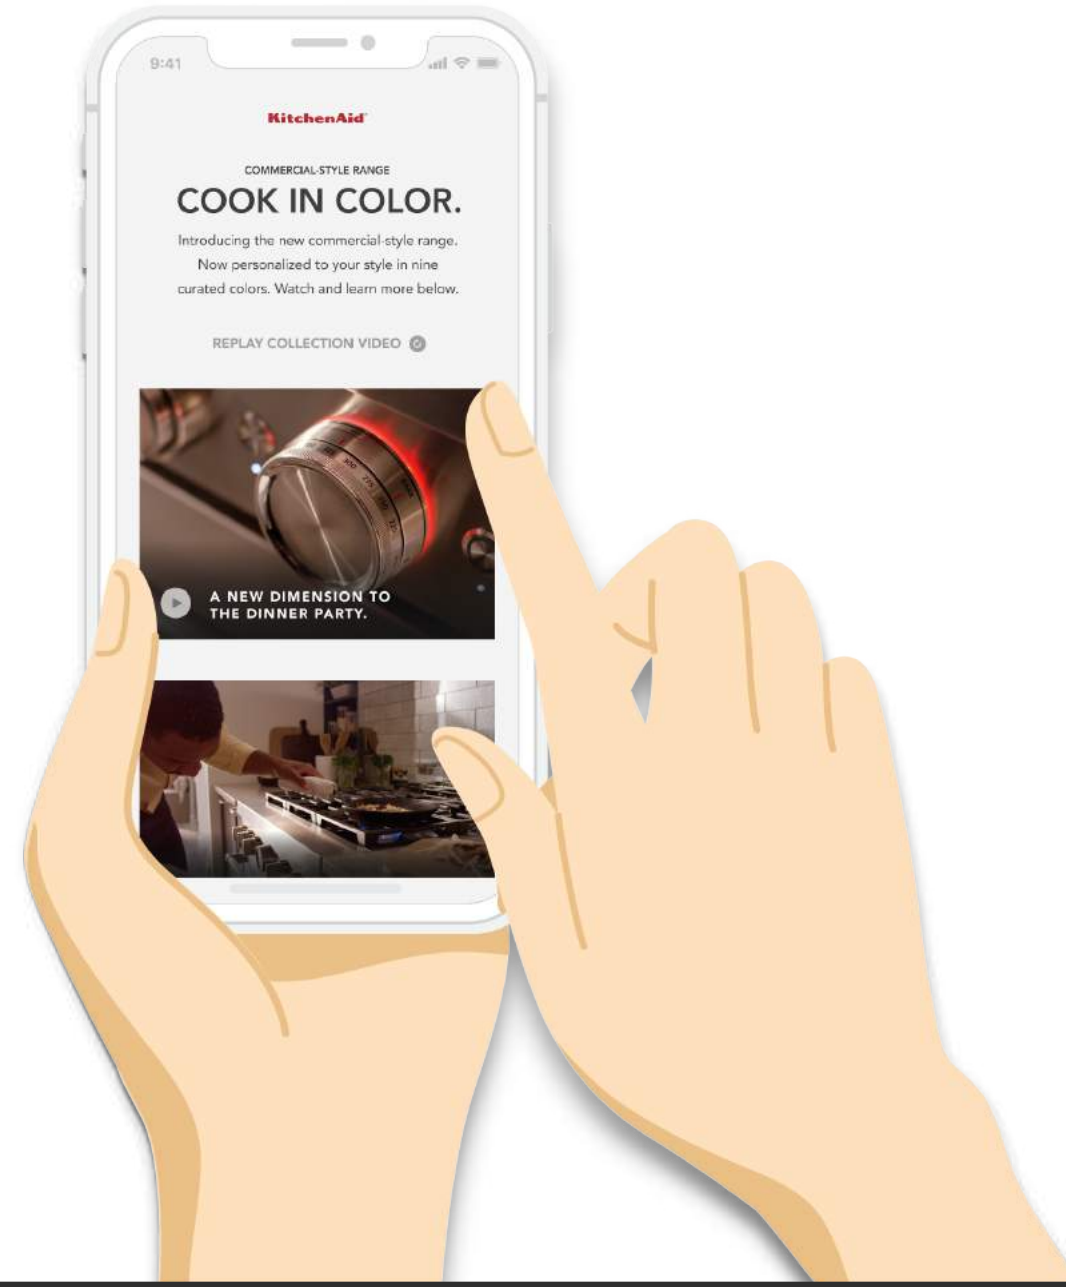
9:41

KitchenAid

COMMERCIAL-STYLE RANGE

COOK IN COLOR.

Introducing the new commercial-style range. Now personalized to your style in nine curated colors. Watch and learn more below.

REPLAY COLLECTION VIDEO

A NEW DIMENSION TO THE DINNER PARTY.